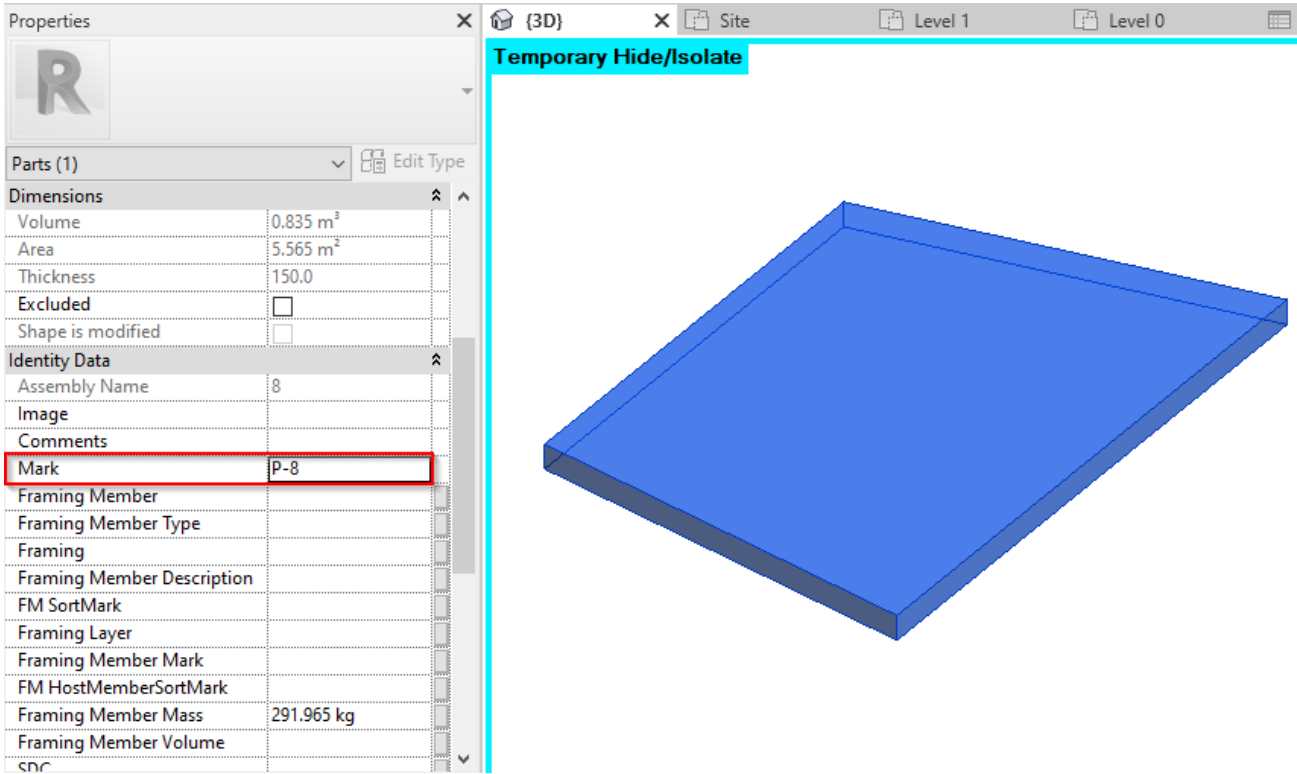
Properties

Parts (1)

Edit Type

| Dimensions | |
|---|---|
| Volume | 0.835 m$^3$ |
| Area | 5.565 m$^2$ |
| Thickness | 150.0 |
| Excluded | |
| Shape is modified | |

| Identity Data | |
|---|---|
| Assembly Name | 8 |
| Image | |
| Comments | |
| Mark | P-8 |
| Framing Member | |
| Framing Member Type | |
| Framing | |
| Framing Member Description | |
| FM SortMark | |
| Framing Layer | |
| Framing Member Mark | |
| FM HostMemberSortMark | |
| Framing Member Mass | 291.965 kg |
| Framing Member Volume | |
| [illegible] | |

{3D}

Site

Level 1

Level 0

Temporary Hide/Isolate